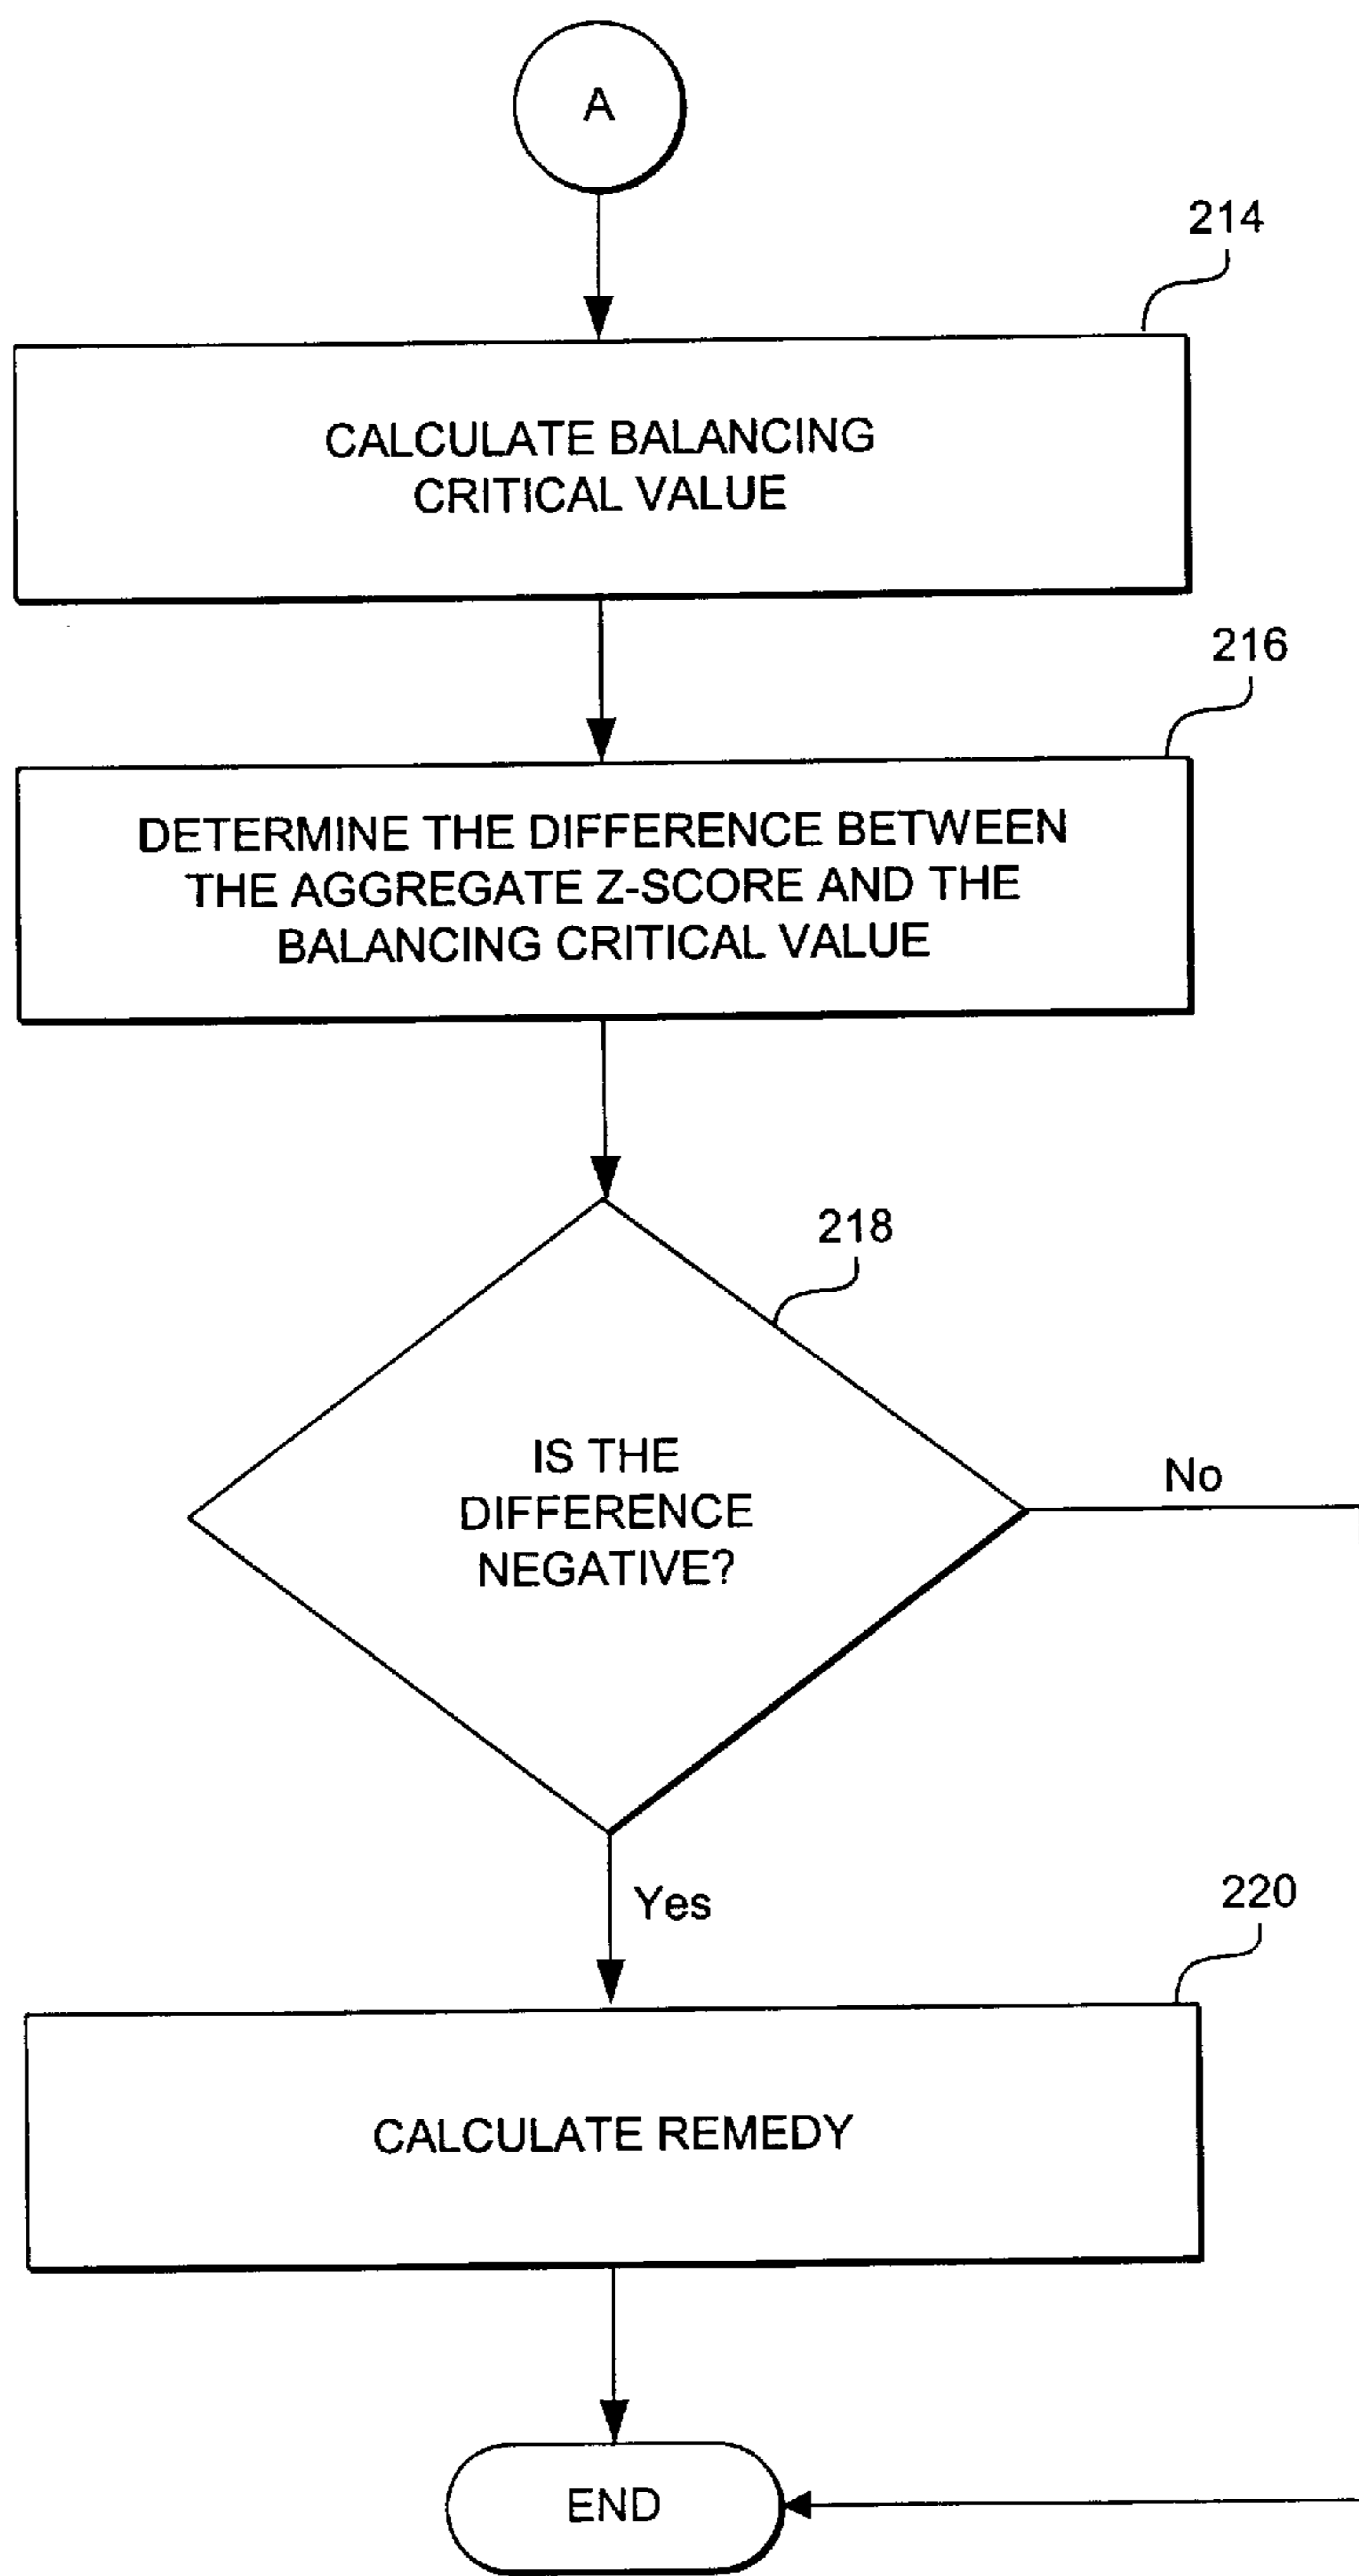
A

214

CALCULATE BALANCING CRITICAL VALUE

216

DETERMINE THE DIFFERENCE BETWEEN THE AGGREGATE Z-SCORE AND THE BALANCING CRITICAL VALUE

218

IS THE DIFFERENCE NEGATIVE?

No

Yes

220

CALCULATE REMEDY

END